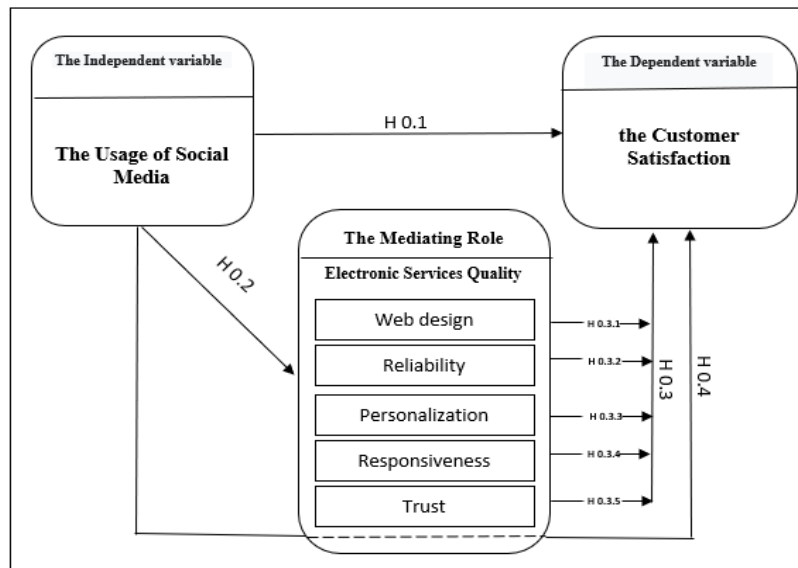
The Independent variable

The Usage of Social Media

H 0.1

The Dependent variable

the Customer Satisfaction

H 0.2

The Mediating Role

Electronic Services Quality

Web design

Reliability

Personalization

Responsiveness

Trust

H 0.3.1

H 0.3.2

H 0.3.3

H 0.3.4

H 0.3.5

H 0.3

H 0.4